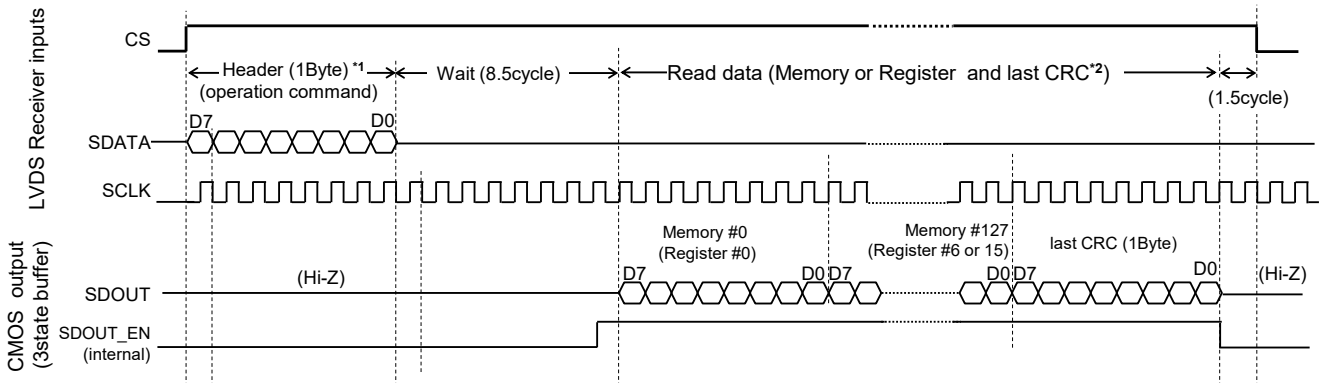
LVDS Receiver inputs

CS

Header (1Byte) *1
(operation command)

Wait (8.5cycle)

Read data (Memory or Register and last CRC*2)

(1.5cycle)

D7

D0

SDATA

SCLK

CMOS output
(3state buffer)

Memory #0
(Register #0)

Memory #127
(Register #6 or 15)

last CRC (1Byte)

(Hi-Z)

D7

D0 D7

D0 D7

D0

(Hi-Z)

SDOUT

SDOUT_EN
(internal)